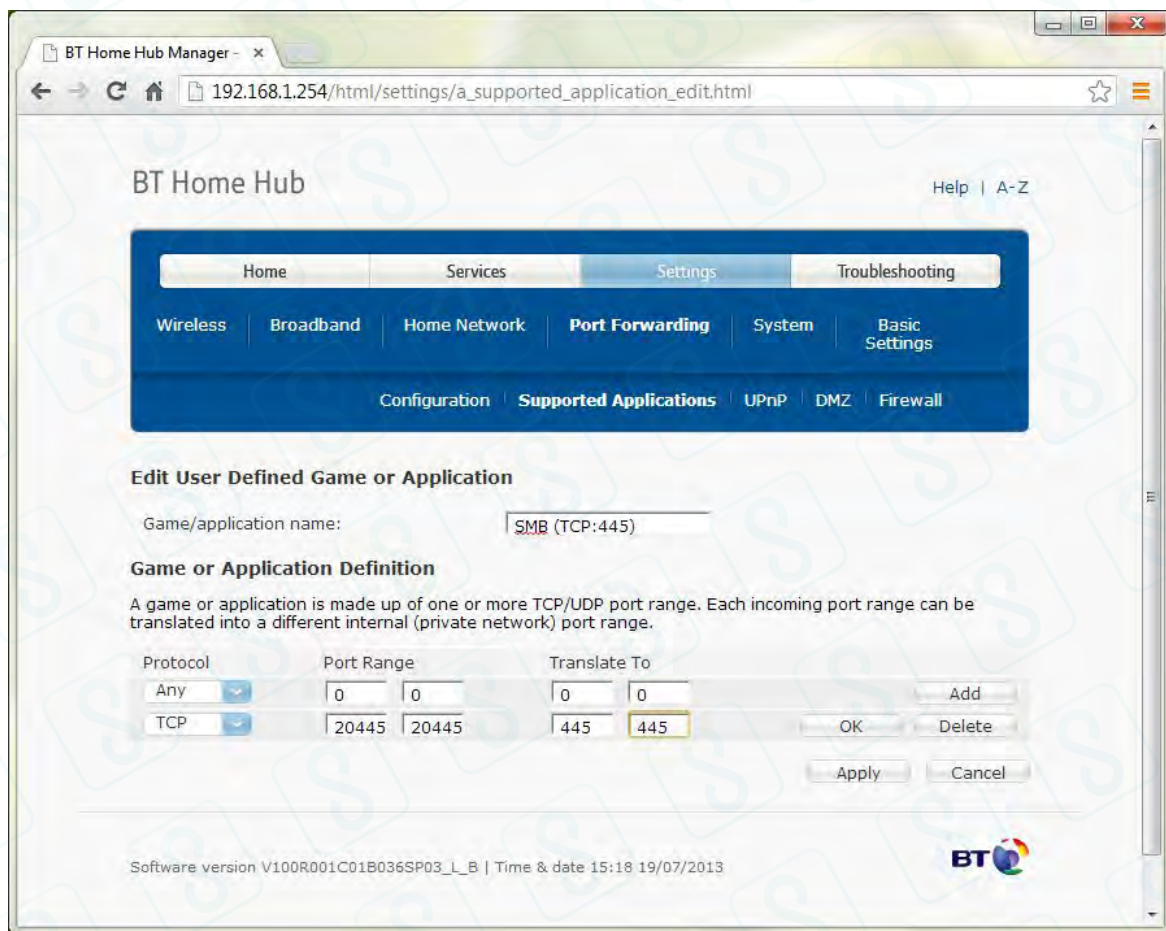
BT Home Hub Manager - ×

192.168.1.254/html/settings/a_supported_application_edit.html

BT Home Hub

Help | A-Z

Home | Services | Settings | Troubleshooting

Wireless | Broadband | Home Network | Port Forwarding | System | Basic Settings

Configuration | Supported Applications | UPnP | DMZ | Firewall

Edit User Defined Game or Application

Game/application name: SMB (TCP:445)

Game or Application Definition

A game or application is made up of one or more TCP/UDP port range. Each incoming port range can be translated into a different internal (private network) port range.

| Protocol | Port Range | | Translate To | | | |
|---|---|---|---|---|---|---|
| Any | 0 | 0 | 0 | 0 | | Add |
| TCP | 20445 | 20445 | 445 | 445 | OK | Delete |

Apply Cancel

Software version V100R001C01B036SP03_L_B | Time & date 15:18 19/07/2013

BT